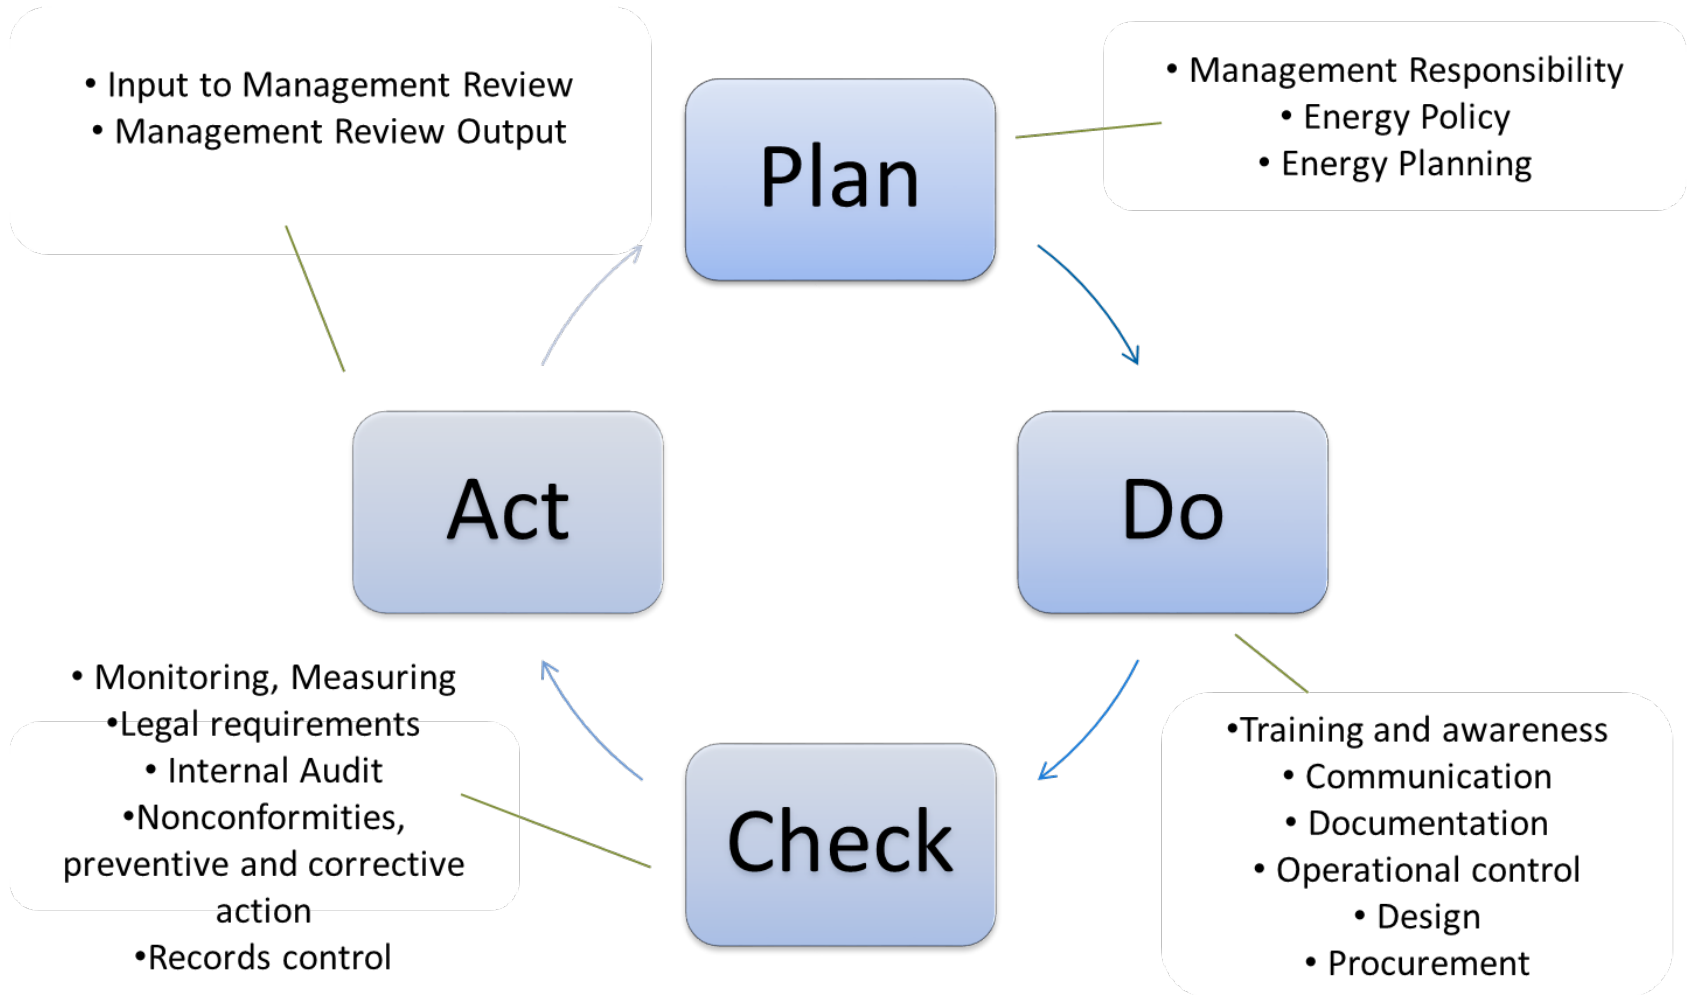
• Input to Management Review
• Management Review Output

Plan

• Management Responsibility
• Energy Policy
• Energy Planning

Act

Do

• Monitoring, Measuring
•Legal requirements
• Internal Audit
•Nonconformities, preventive and corrective action
•Records control

Check

•Training and awareness
• Communication
• Documentation
• Operational control
• Design
• Procurement